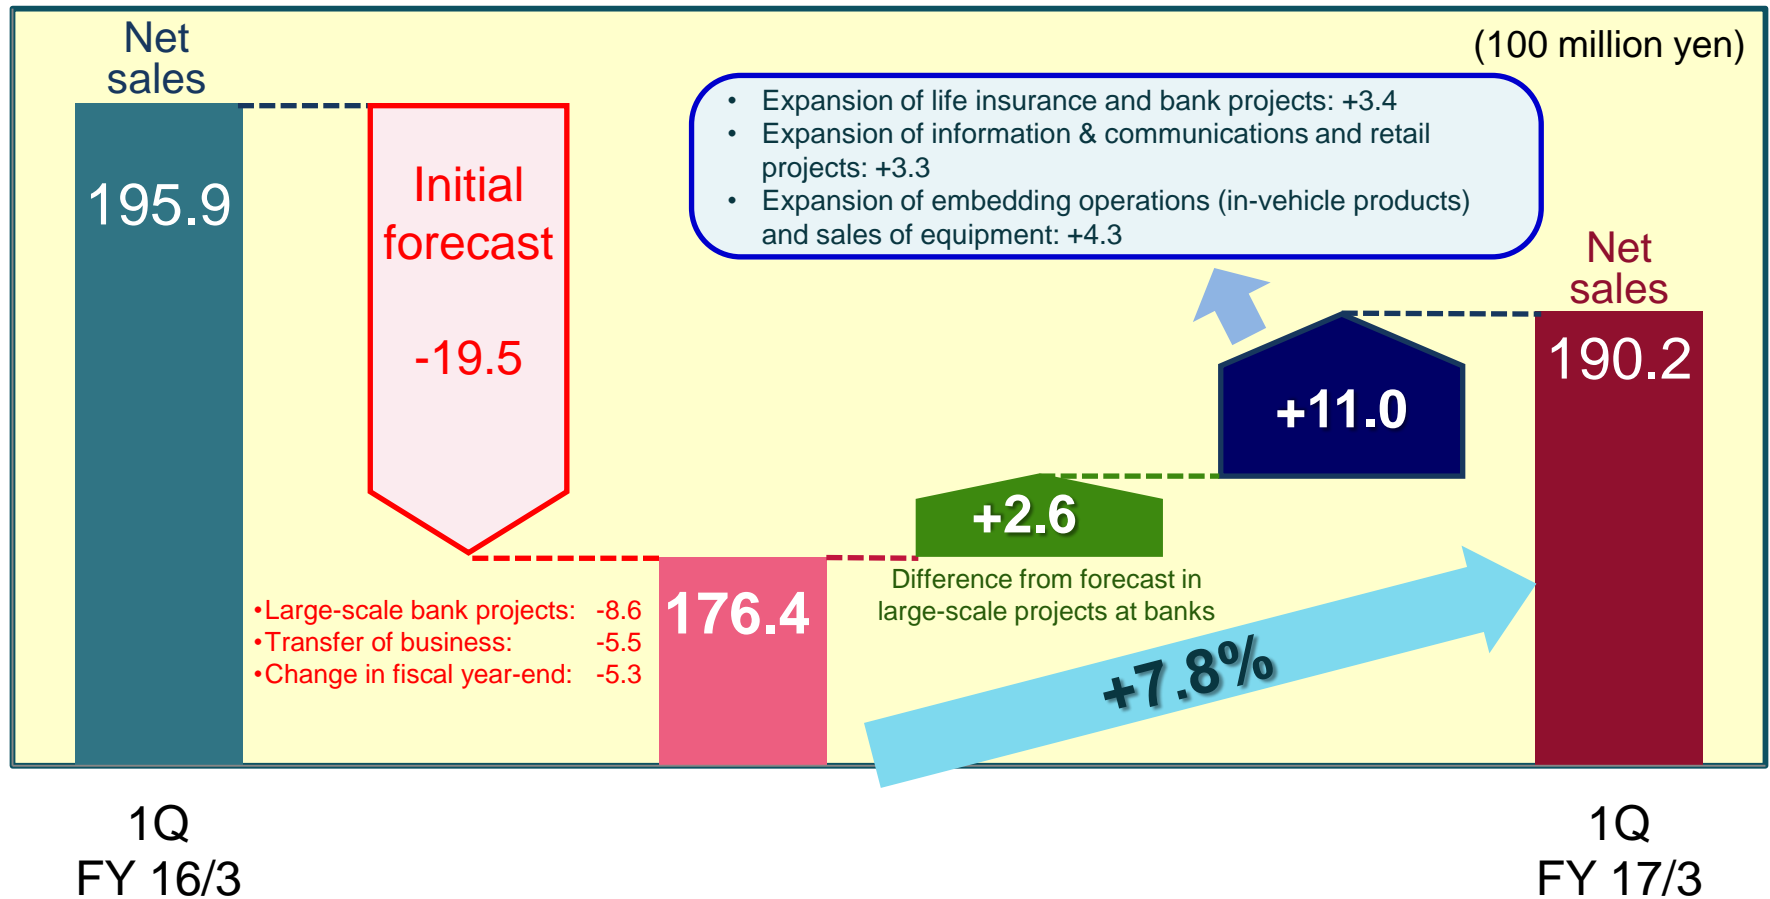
Net sales

(100 million yen)

195.9

Initial forecast

-19.5

• Expansion of life insurance and bank projects: +3.4
• Expansion of information & communications and retail projects: +3.3
• Expansion of embedding operations (in-vehicle products) and sales of equipment: +4.3

Net sales

190.2

+11.0

+2.6

Difference from forecast in large-scale projects at banks

176.4

•Large-scale bank projects: -8.6
•Transfer of business: -5.5
•Change in fiscal year-end: -5.3

+7.8%

1Q FY 16/3

1Q FY 17/3